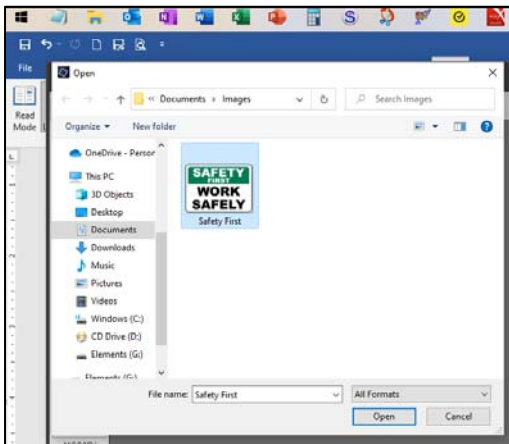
File

Read Mode

Open

« Documents › Images

Search Images

Organize ▾

New folder

OneDrive - Persor

This PC

3D Objects

Desktop

Documents

Downloads

Music

Pictures

Videos

Windows (C:)

CD Drive (D:)

Elements (G:)

Elements (G:)

SAFETY FIRST

WORK SAFELY

Safety First

File name: Safety First

All Formats

Open

Cancel